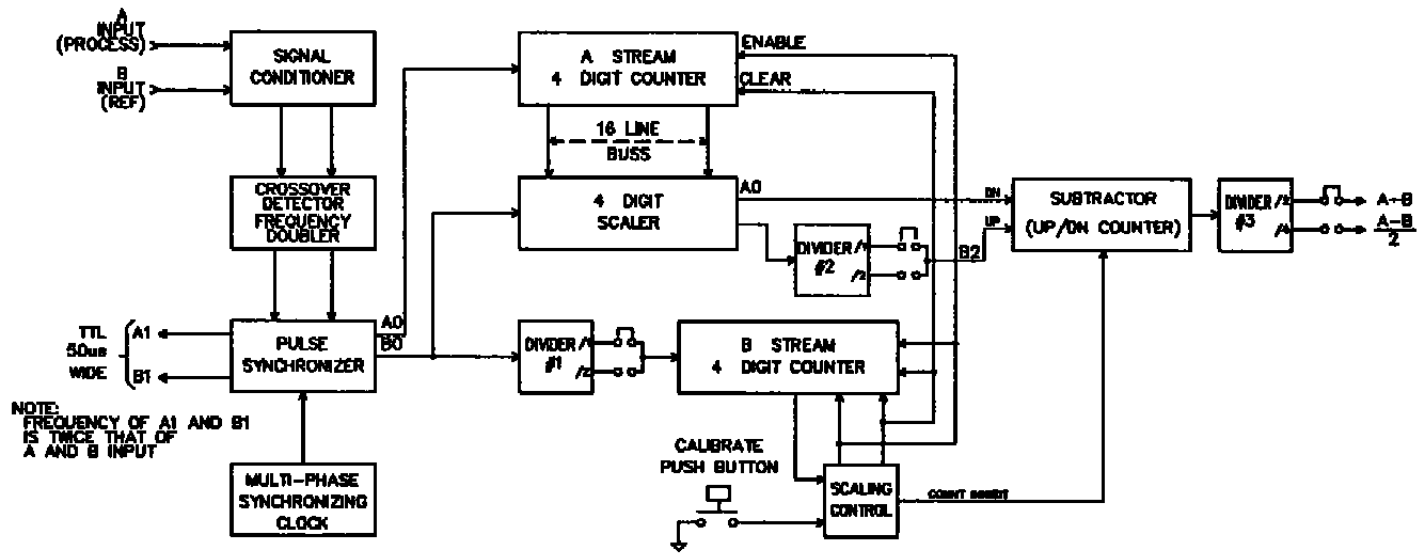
A INPUT (PROCESS)

B INPUT (REF)

SIGNAL CONDITIONER

CROSSOVER DETECTOR FREQUENCY DOUBLER

PULSE SYNCHRONIZER

A0

B0

TTL 50us WIDE

A1

B1

NOTE: FREQUENCY OF A1 AND B1 IS TWICE THAT OF A AND B INPUT

MULTI-PHASE SYNCHRONIZING CLOCK

A STREAM 4 DIGIT COUNTER

ENABLE

CLEAR

16 LINE BUSS

4 DIGIT SCALER

A0

DIVIDER #2

/1

/2

B2

DIVIDER #1

/1

/2

B STREAM 4 DIGIT COUNTER

CALIBRATE PUSH BUTTON

SCALING CONTROL

COUNT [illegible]

DN

UP

SUBTRACTOR (UP/DN COUNTER)

DIVIDER #3

/1

/2

A−B

$\frac{A-B}{2}$